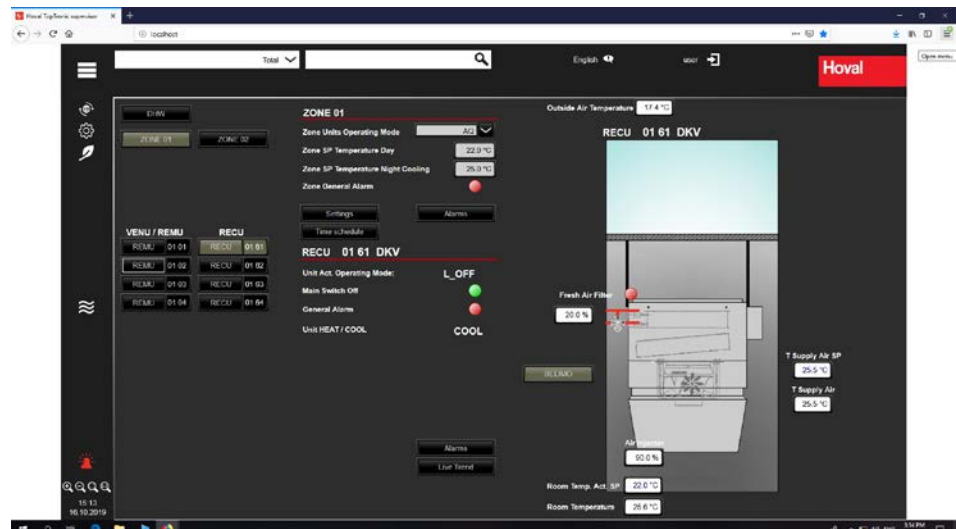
Hoval TopTronic supervisor
localhost
Open menu
Total
English
user
Hoval
DHW
ZONE 01
ZONE 02
VENU / REMU
RECU
REMU 01 01
RECU 01 61
REMU 01 02
RECU 01 62
REMU 01 03
RECU 01 63
REMU 01 04
RECU 01 64
ZONE 01
Zone Units Operating Mode
AQ
Zone SP Temperature Day
22.0 °C
Zone SP Temperature Night Cooling
25.0 °C
Zone General Alarm
Settings
Alarms
Time schedule
RECU 01 61 DKV
Unit Act. Operating Mode:
L_OFF
Main Switch Off
General Alarm
Unit HEAT / COOL
COOL
Alarms
Live Trend
Outside Air Temperature
17.4 °C
RECU 01 61 DKV
Fresh Air Filter
20.0 %
RECMO
T Supply Air SP
25.5 °C
T Supply Air
25.5 °C
Air injection
90.0 %
Room Temp. Act. SP
22.0 °C
Room Temperature
26.6 °C
15:13
16.10.2019